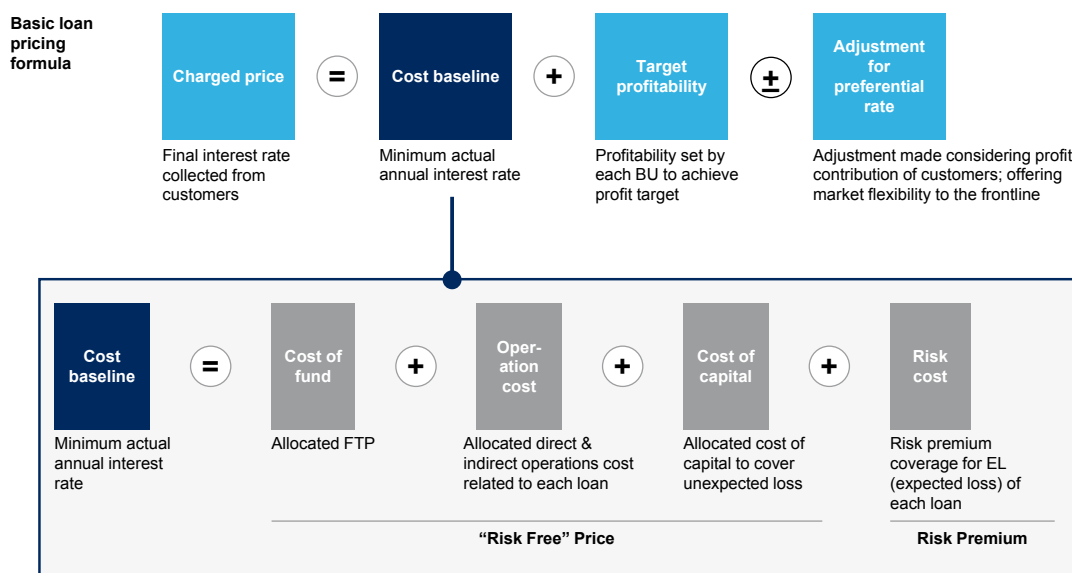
Basic loan pricing formula

Charged price = Cost baseline + Target profitability ± Adjustment for preferential rate

Final interest rate collected from customers

Minimum actual annual interest rate

Profitability set by each BU to achieve profit target

Adjustment made considering profit contribution of customers; offering market flexibility to the frontline

Cost baseline = Cost of fund + Operation cost + Cost of capital + Risk cost

Minimum actual annual interest rate

Allocated FTP

Allocated direct & indirect operations cost related to each loan

Allocated cost of capital to cover unexpected loss

Risk premium coverage for EL (expected loss) of each loan

"Risk Free" Price

Risk Premium